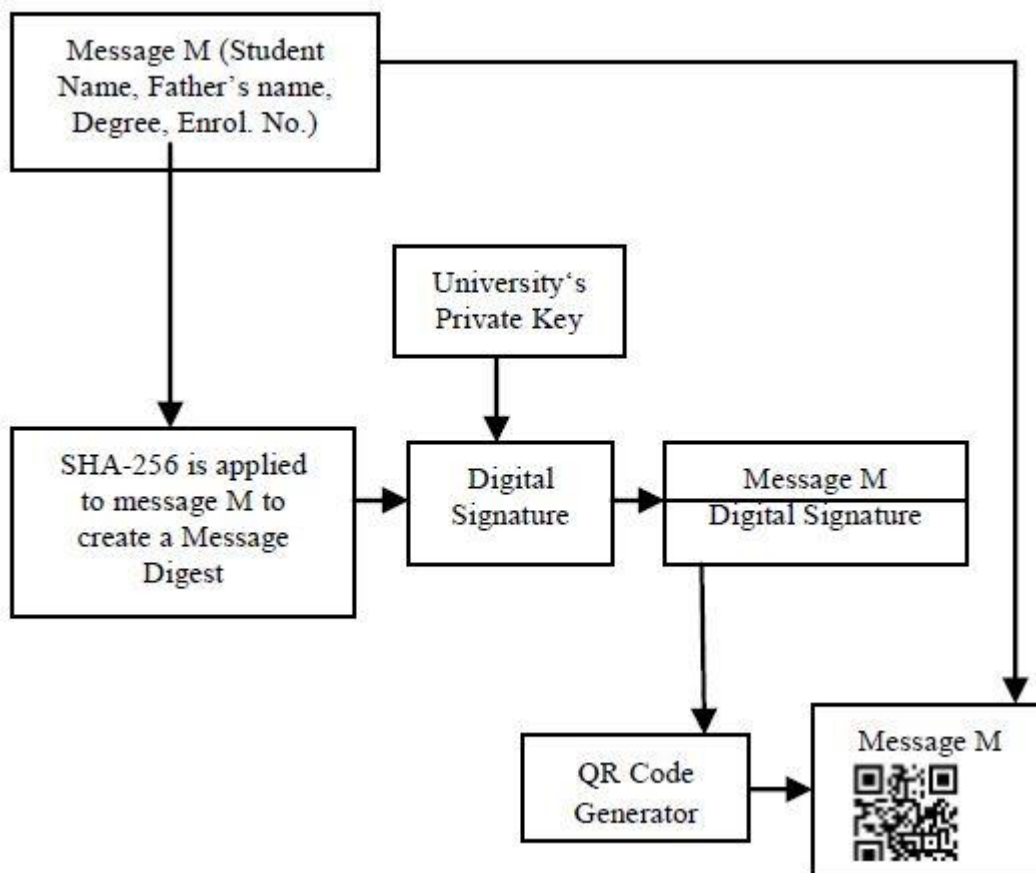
Message M (Student Name, Father's name, Degree, Enrol. No.)

University's Private Key

SHA-256 is applied to message M to create a Message Digest

Digital Signature

Message M
Digital Signature

QR Code Generator

Message M